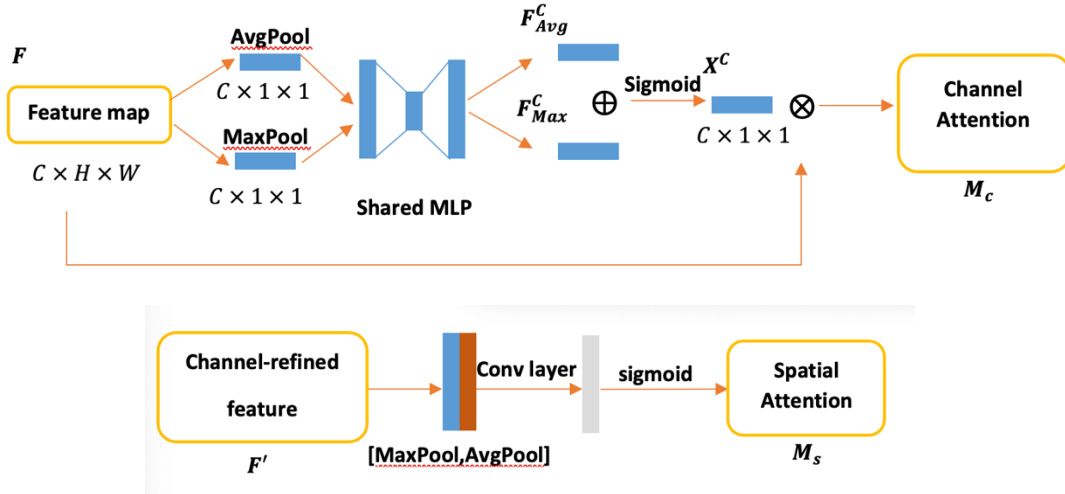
$\boldsymbol{F}$

Feature map

$C \times H \times W$

AvgPool

$C \times 1 \times 1$

MaxPool

$C \times 1 \times 1$

Shared MLP

$\boldsymbol{F_{Avg}^{C}}$

$\boldsymbol{F_{Max}^{C}}$

$\oplus$

Sigmoid

$\boldsymbol{X^{C}}$

$C \times 1 \times 1$

$\otimes$

Channel Attention

$\boldsymbol{M_c}$

Channel-refined feature

$\boldsymbol{F'}$

[MaxPool,AvgPool]

Conv layer

sigmoid

Spatial Attention

$\boldsymbol{M_s}$